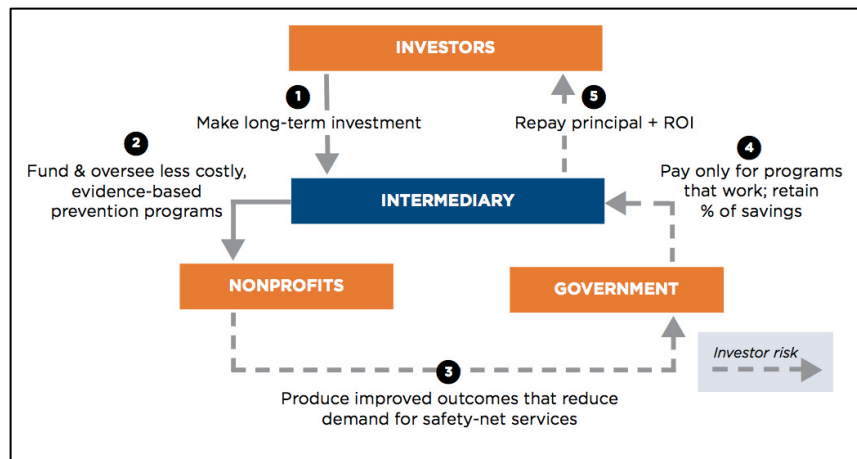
INVESTORS

1
Make long-term investment

5
Repay principal + ROI

2
Fund & oversee less costly, evidence-based prevention programs

4
Pay only for programs that work; retain % of savings

INTERMEDIARY

NONPROFITS

GOVERNMENT

Investor risk

3
Produce improved outcomes that reduce demand for safety-net services